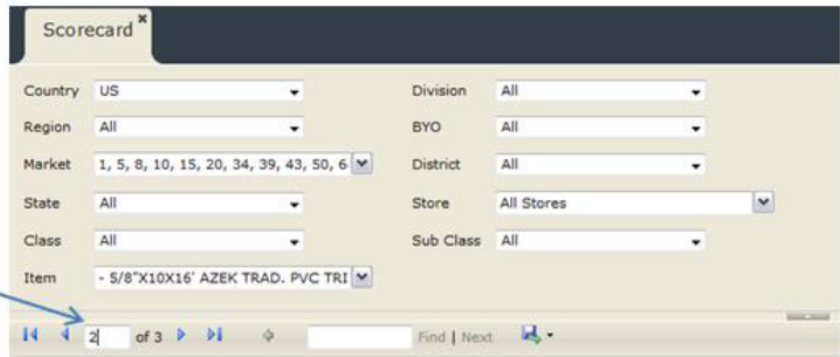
Scorecard ×

Country US
Region All
Market 1, 5, 8, 10, 15, 20, 34, 39, 43, 50, 6
State All
Class All
Item - 5/8"X10X16' AZEK TRAD. PVC TRI

Division All
BYO All
District All
Store All Stores
Sub Class All

2 of 3 Find | Next